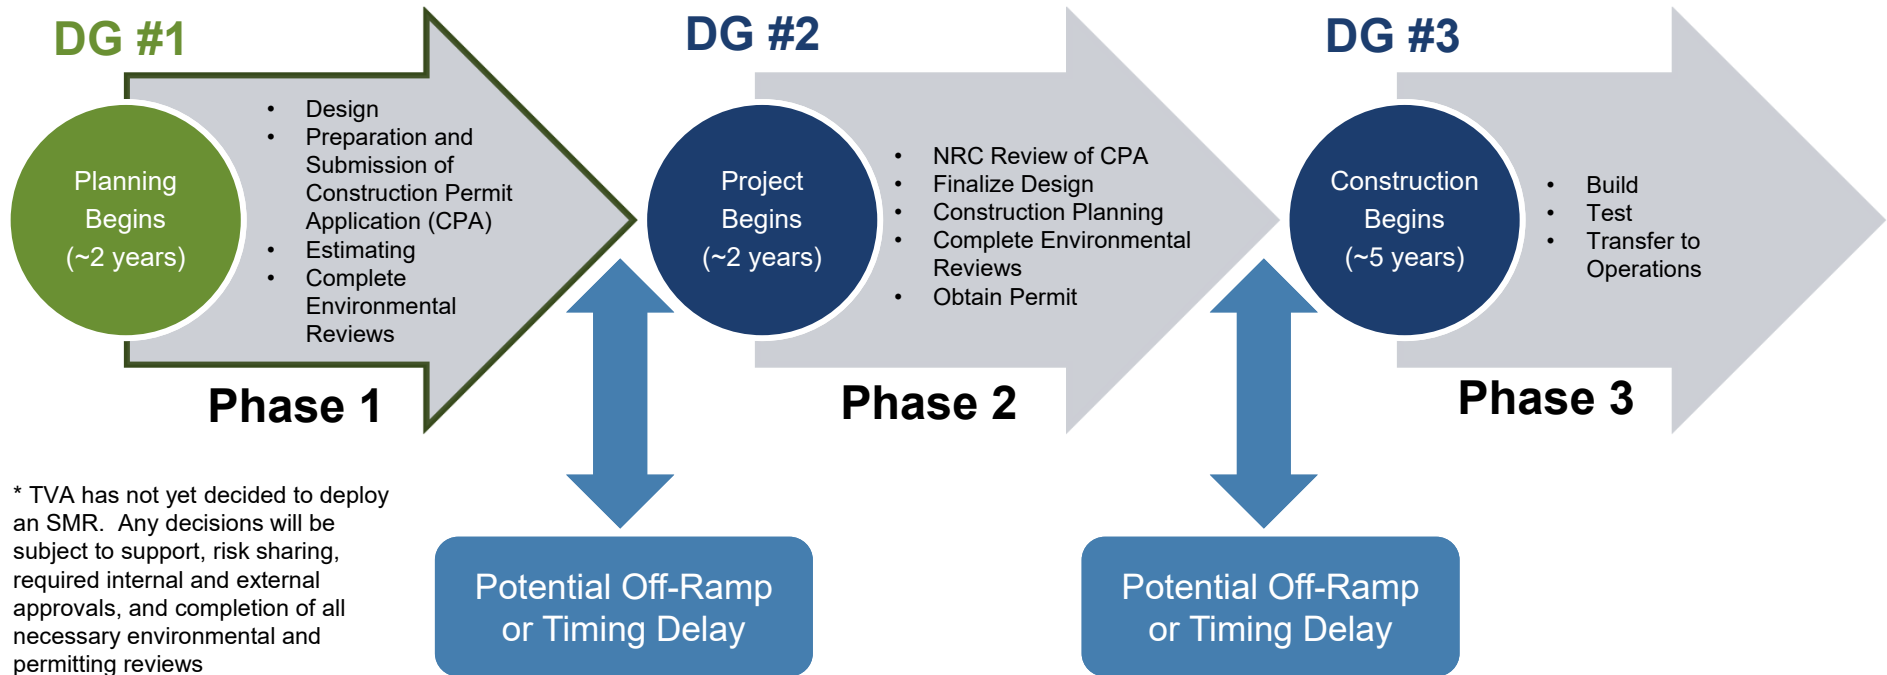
DG #1

Planning Begins (~2 years)

- Design
- Preparation and Submission of Construction Permit Application (CPA)
- Estimating
- Complete Environmental Reviews

Phase 1

DG #2

Project Begins (~2 years)

- NRC Review of CPA
- Finalize Design
- Construction Planning
- Complete Environmental Reviews
- Obtain Permit

Phase 2

DG #3

Construction Begins (~5 years)

- Build
- Test
- Transfer to Operations

Phase 3

* TVA has not yet decided to deploy an SMR. Any decisions will be subject to support, risk sharing, required internal and external approvals, and completion of all necessary environmental and permitting reviews

Potential Off-Ramp or Timing Delay

Potential Off-Ramp or Timing Delay